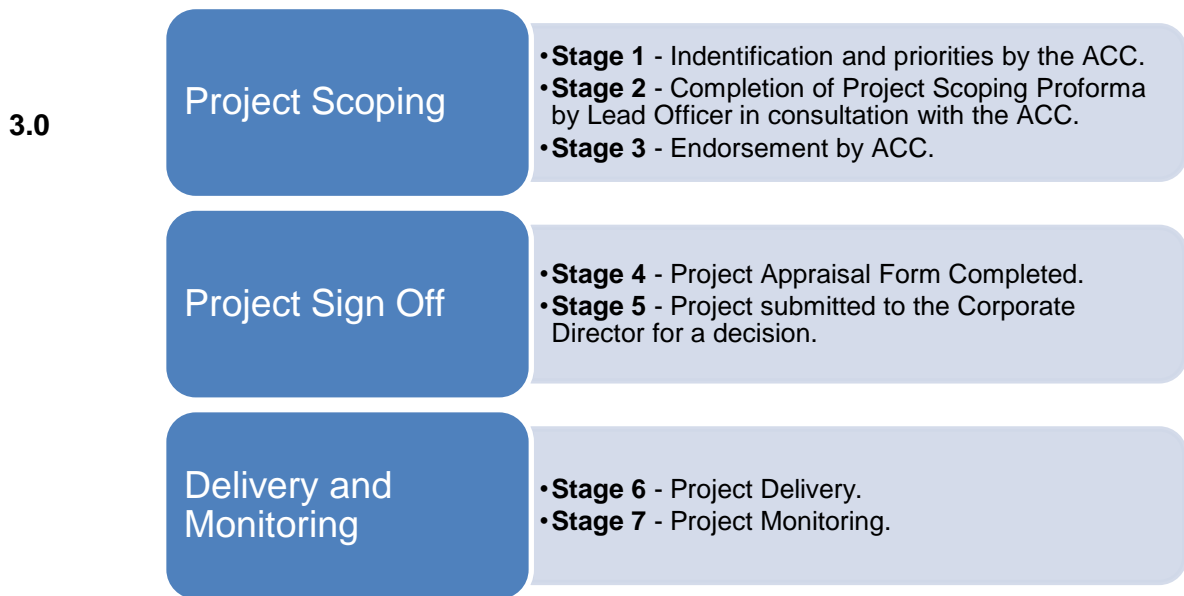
3.0

Project Scoping

•**Stage 1** - Indentification and priorities by the ACC.
•**Stage 2** - Completion of Project Scoping Proforma by Lead Officer in consultation with the ACC.
•**Stage 3** - Endorsement by ACC.

Project Sign Off

•**Stage 4** - Project Appraisal Form Completed.
•**Stage 5** - Project submitted to the Corporate Director for a decision.

Delivery and Monitoring

•**Stage 6** - Project Delivery.
•**Stage 7** - Project Monitoring.